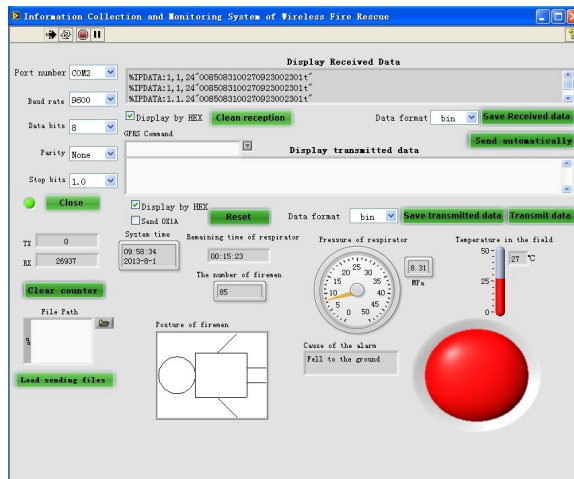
Information Collection and Monitoring System of Wireless Fire Rescue

Display Received Data

Port number COM2

%IPDATA:1,1,24"0085083100270923002301t"
%IPDATA:1,1,24"0085083100270923002301t"
%IPDATA:1,1,24"0085083100270923002301t"

Baud rate 9600

Data bits 8

Display by HEX

Clean reception

Data format bin

Save Received data

GPRS Command

Send automatically

Parity None

Display transmitted data

Stop bits 1.0

Close

Display by HEX

Send 0X1A

Reset

Data format bin

Save transmitted data

Transmit data

TX 0

RX 26937

System time
09:58:34
2013-8-1

Remaining time of respirator
00:15:23

The number of firemen
85

Pressure of respirator
0 5 10 15 20 25 30 35 40 45 50
8.31
MPa

Temperature in the field
50 25 0
27 ℃

Clear counter

File Path

%

Posture of firemen

Cause of the alarm
Fell to the ground

Load sending files